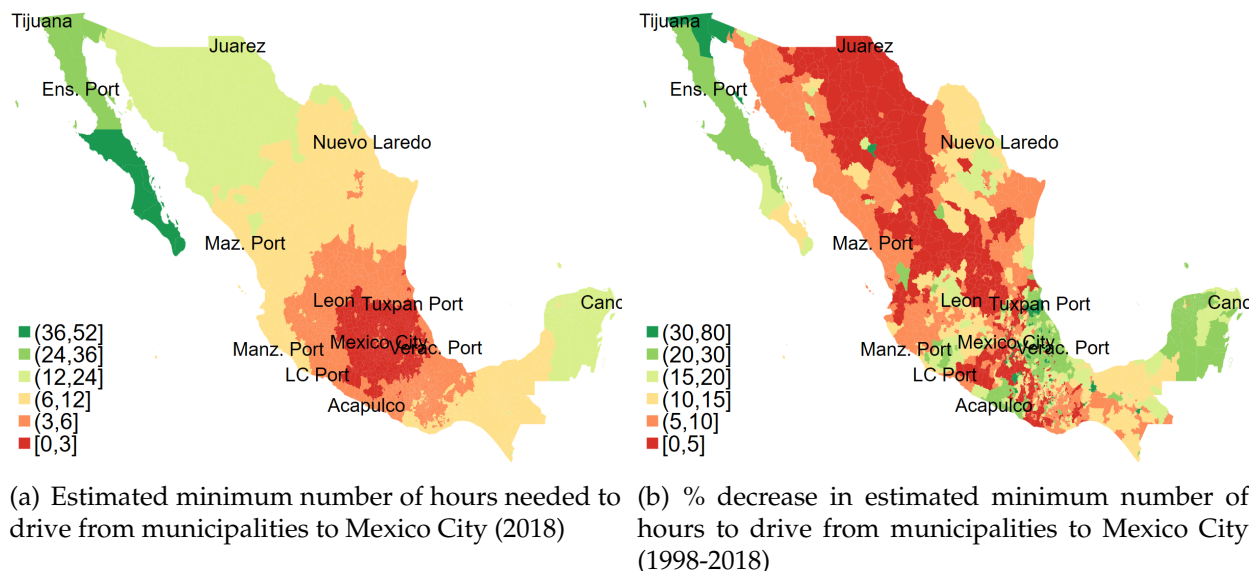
Tijuana
Juarez
Ens. Port
Nuevo Laredo
Maz. Port
Leon
Tuxpan Port
Manz. Port
Mexico City
Verac. Port
LC Port
Acapulco
Canc
(36,52]
(24,36]
(12,24]
(6,12]
(3,6]
[0,3]

(a) Estimated minimum number of hours needed to drive from municipalities to Mexico City (2018)

Tijuana
Juarez
Ens. Port
Nuevo Laredo
Maz. Port
Leon
Tuxpan Port
Manz. Port
Mexico City
Verac. Port
LC Port
Acapulco
Canc
(30,80]
(20,30]
(15,20]
(10,15]
(5,10]
[0,5]

(b) % decrease in estimated minimum number of hours to drive from municipalities to Mexico City (1998-2018)